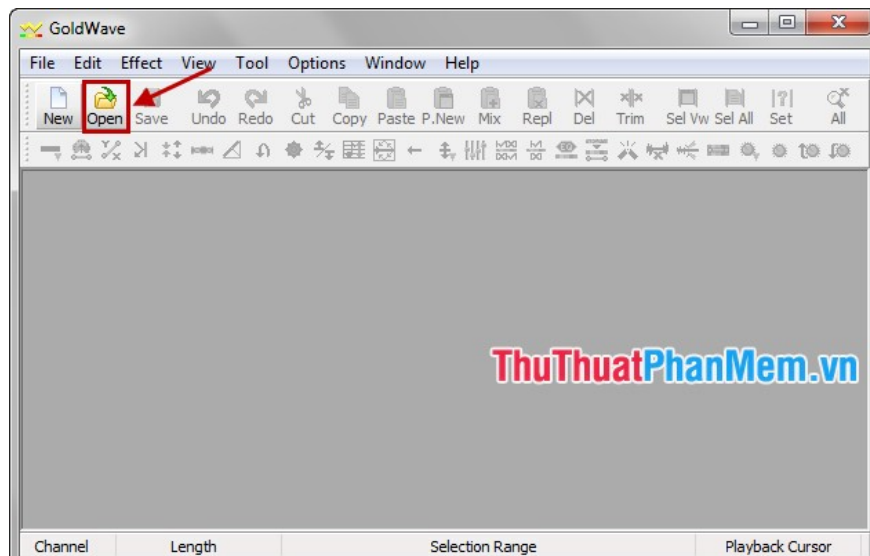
GoldWave

File Edit Effect View Tool Options Window Help

New Open Save Undo Redo Cut Copy Paste P.New Mix Repl Del Trim Sel Vw Sel All Set All

ThuThuatPhanMem.vn

Channel Length Selection Range Playback Cursor